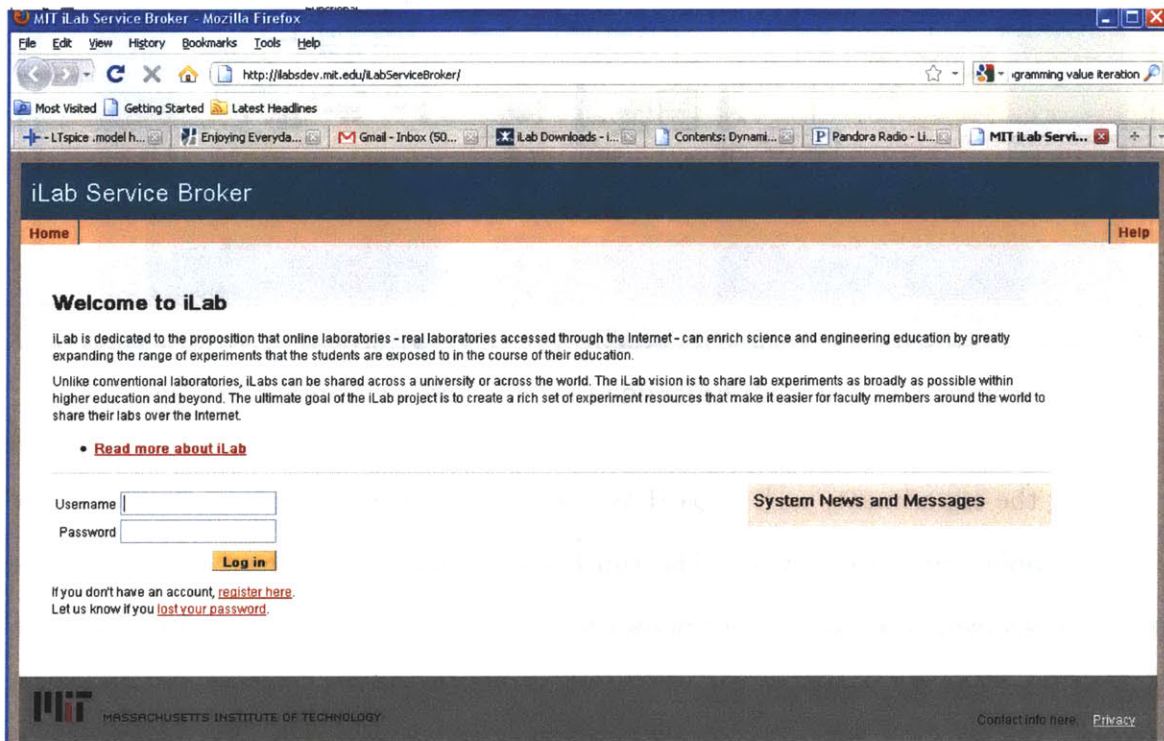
MIT iLab Service Broker - Mozilla Firefox

File Edit View History Bookmarks Tools Help

http://ilabsdev.mit.edu/iLabServiceBroker/

·gramming value iteration

Most Visited Getting Started Latest Headlines

- LTspice .model h... Enjoying Everyda... Gmail - Inbox (50... iLab Downloads - i... Contents: Dynami... Pandora Radio - Li... MIT iLab Servi...

iLab Service Broker

Home

Help

Welcome to iLab

iLab is dedicated to the proposition that online laboratories - real laboratories accessed through the Internet - can enrich science and engineering education by greatly expanding the range of experiments that the students are exposed to in the course of their education.

Unlike conventional laboratories, iLabs can be shared across a university or across the world. The iLab vision is to share lab experiments as broadly as possible within higher education and beyond. The ultimate goal of the iLab project is to create a rich set of experiment resources that make it easier for faculty members around the world to share their labs over the Internet.

• Read more about iLab

Username

Password

Log in

If you don't have an account, register here.
Let us know if you lost your password.

System News and Messages

MIT MASSACHUSETTS INSTITUTE OF TECHNOLOGY

Contact info here. Privacy